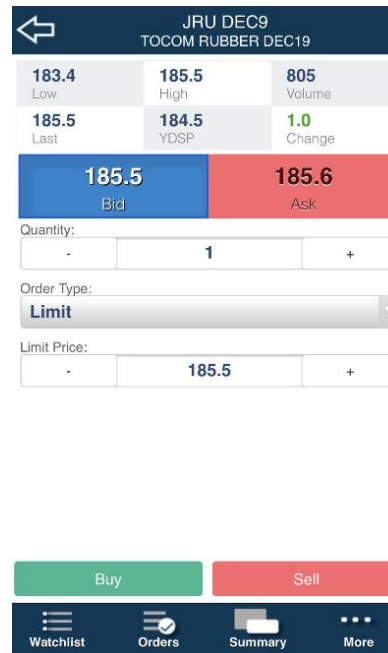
JRU DEC9
TOCOM RUBBER DEC19

| 183.4 Low | 185.5 High | 805 Volume |
|---|---|---|
| 185.5 Last | 184.5 YDSP | 1.0 Change |

185.5
Bid

185.6
Ask

Quantity:
- 1 +

Order Type:
Limit

Limit Price:
- 185.5 +

Buy

Sell

Watchlist Orders Summary More